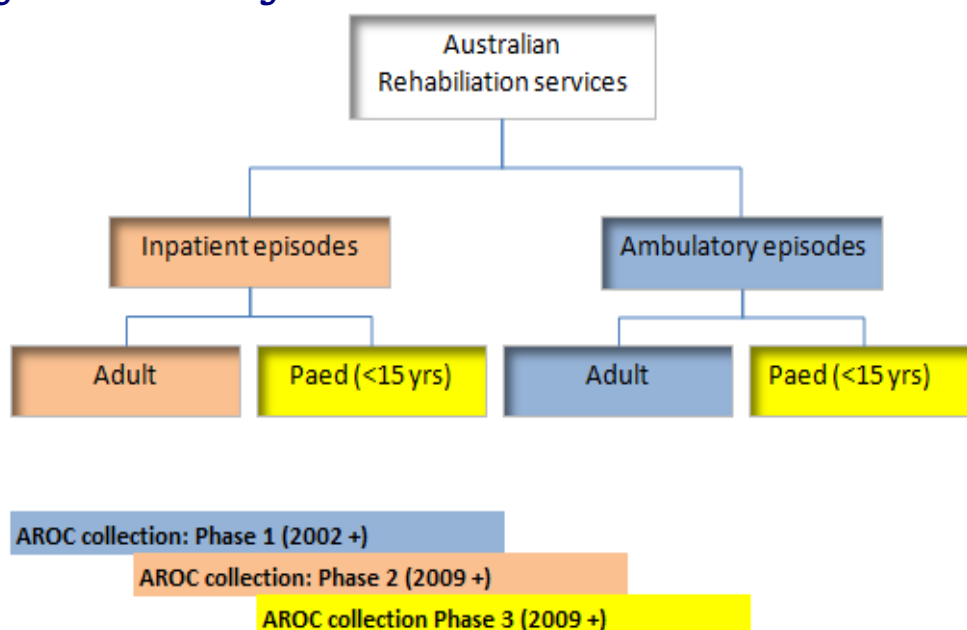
Australian Rehabiliation services

Inpatient episodes

Ambulatory episodes

Adult

Paed (<15 yrs)

Adult

Paed (<15 yrs)

AROC collection: Phase 1 (2002 +)

AROC collection: Phase 2 (2009 +)

AROC collection Phase 3 (2009 +)